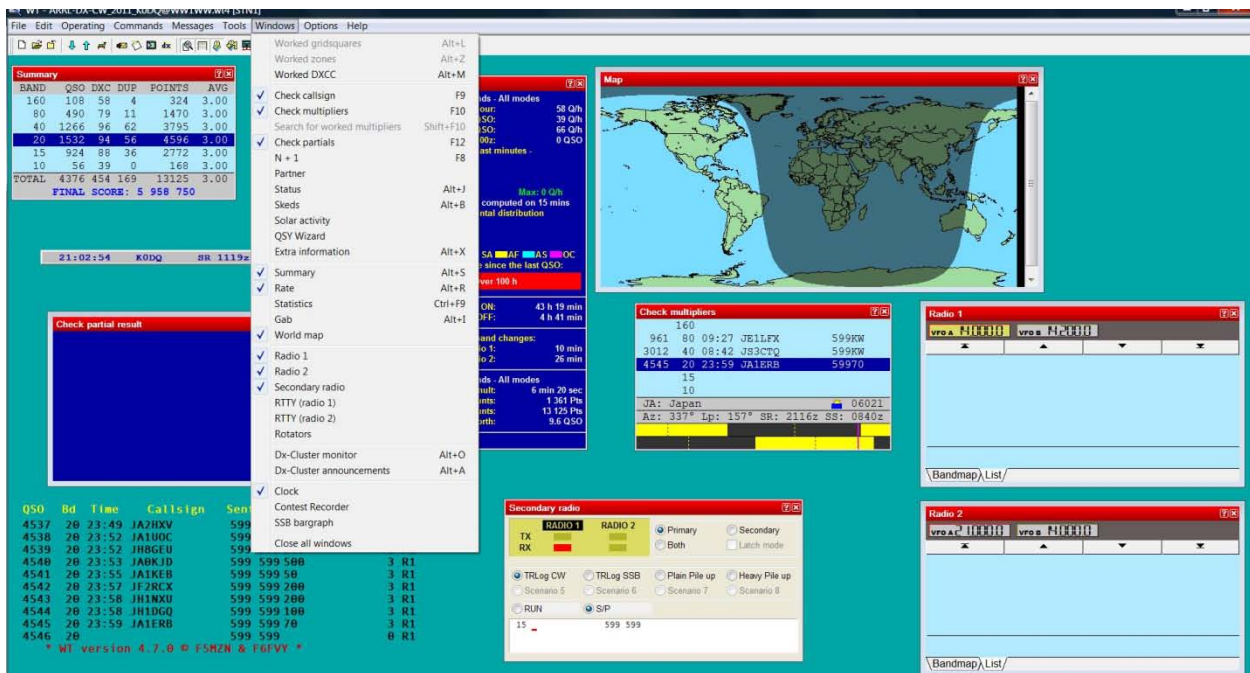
WT - ARRL-DX-CW_2011_K0DQ@WW1WW.wt4 [STN1]

File Edit Operating Commands Messages Tools Windows Options Help

Summary

| BAND | QSO | DXC | DUP | POINTS | AVG |
|---|---|---|---|---|---|
| 160 | 108 | 58 | 4 | 324 | 3.00 |
| 80 | 490 | 79 | 11 | 1470 | 3.00 |
| 40 | 1266 | 96 | 62 | 3795 | 3.00 |
| 20 | 1532 | 94 | 56 | 4596 | 3.00 |
| 15 | 924 | 88 | 36 | 2772 | 3.00 |
| 10 | 56 | 39 | 0 | 168 | 3.00 |
| TOTAL | 4376 | 454 | 169 | 13125 | 3.00 |

FINAL SCORE: 5 958 750

21:02:54 K0DQ SR 1119z

Check partial result

Worked gridsquares Alt+L
Worked zones Alt+Z
Worked DXCC Alt+M
Check callsign F9
Check multipliers F10
Search for worked multipliers Shift+F10
Check partials F12
N + 1 F8
Partner
Status Alt+J
Skeds Alt+B
Solar activity
QSY Wizard
Extra information Alt+X
Summary Alt+S
Rate Alt+R
Statistics Ctrl+F9
Gab Alt+I
World map
Radio 1
Radio 2
Secondary radio
RTTY (radio 1)
RTTY (radio 2)
Rotators
Dx-Cluster monitor Alt+O
Dx-Cluster announcements Alt+A
Clock
Contest Recorder
SSB bargraph
Close all windows

nds - All modes
our: 58 Q/h
SO: 39 Q/h
SO: 66 Q/h
00z: 0 QSO
ast minutes -
Max: 0 Q/h
computed on 15 mins
ntal distribution
SA AF AS OC
e since the last QSO:
ver 100 h
ON: 43 h 19 min
FF: 4 h 41 min
and changes:
o 1: 10 min
o 2: 26 min
nds - All modes
ult: 6 min 20 sec
nts: 1 361 Pts
nts: 13 125 Pts
orth: 9.6 QSO

Map

Check multipliers
160
961 80 09:27 JE1LFX 599KW
3012 40 08:42 JS3CTQ 599KW
4545 20 23:59 JA1ERB 59970
15
10
JA: Japan 06021
Az: 337° Lp: 157° SR: 2116z SS: 0840z

Radio 1
VFO A N0000 VFO B N2000
Bandmap List

Radio 2
VFO A N0000 VFO B N0000
Bandmap List

QSO Bd Time Callsign Sent
4537 20 23:49 JA2HXV 599
4538 20 23:52 JA1UOC 599
4539 20 23:52 JH8GEU 599
4540 20 23:53 JA0KJD 599 599 500 3 R1
4541 20 23:55 JA1KEB 599 599 50 3 R1
4542 20 23:57 JF2RCX 599 599 200 3 R1
4543 20 23:58 JH1NXU 599 599 200 3 R1
4544 20 23:58 JH1DGQ 599 599 100 3 R1
4545 20 23:59 JA1ERB 599 599 70 3 R1
4546 20 599 599 0 R1
* WT version 4.7.0 © F5MZN & F6FVY *

Secondary radio
RADIO 1 RADIO 2
TX
RX
Primary Secondary
Both Latch mode
TRLog CW TRLog SSB Plain Pile up Heavy Pile up
Scenario 5 Scenario 6 Scenario 7 Scenario 8
RUN S/P
15 599 599